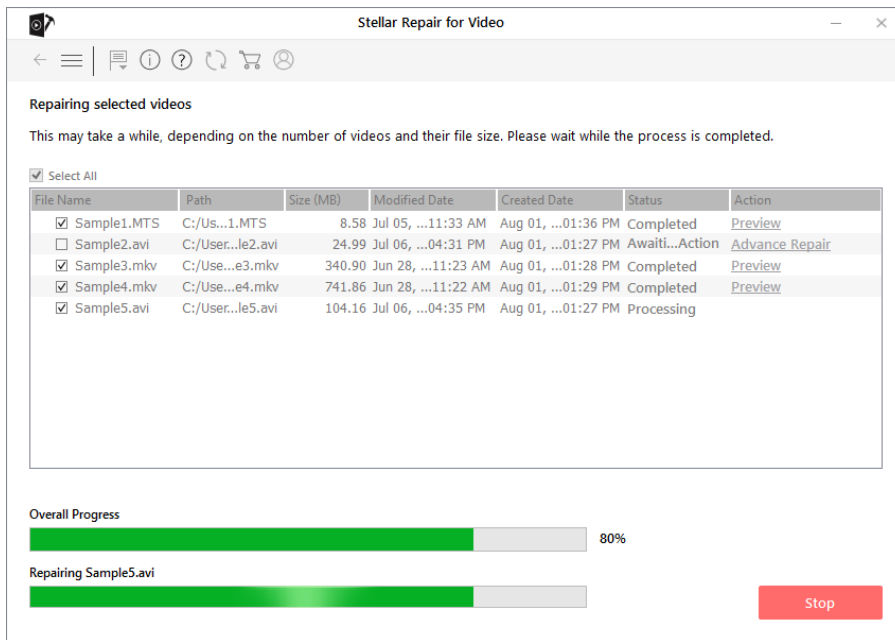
Stellar Repair for Video

Repairing selected videos

This may take a while, depending on the number of videos and their file size. Please wait while the process is completed.

Select All

| File Name | Path | Size (MB) | Modified Date | Created Date | Status | Action |
|---|---|---|---|---|---|---|
| Sample1.MTS | C:/Us...1.MTS | 8.58 | Jul 05, ...11:33 AM | Aug 01, ...01:36 PM | Completed | Preview |
| Sample2.avi | C:/User...le2.avi | 24.99 | Jul 06, ...04:31 PM | Aug 01, ...01:27 PM | Awaiti...Action | Advance Repair |
| Sample3.mkv | C:/Use...e3.mkv | 340.90 | Jun 28, ...11:23 AM | Aug 01, ...01:28 PM | Completed | Preview |
| Sample4.mkv | C:/Use...e4.mkv | 741.86 | Jun 28, ...11:22 AM | Aug 01, ...01:29 PM | Completed | Preview |
| Sample5.avi | C:/User...le5.avi | 104.16 | Jul 06, ...04:35 PM | Aug 01, ...01:27 PM | Processing | |

Overall Progress

80%

Repairing Sample5.avi

Stop